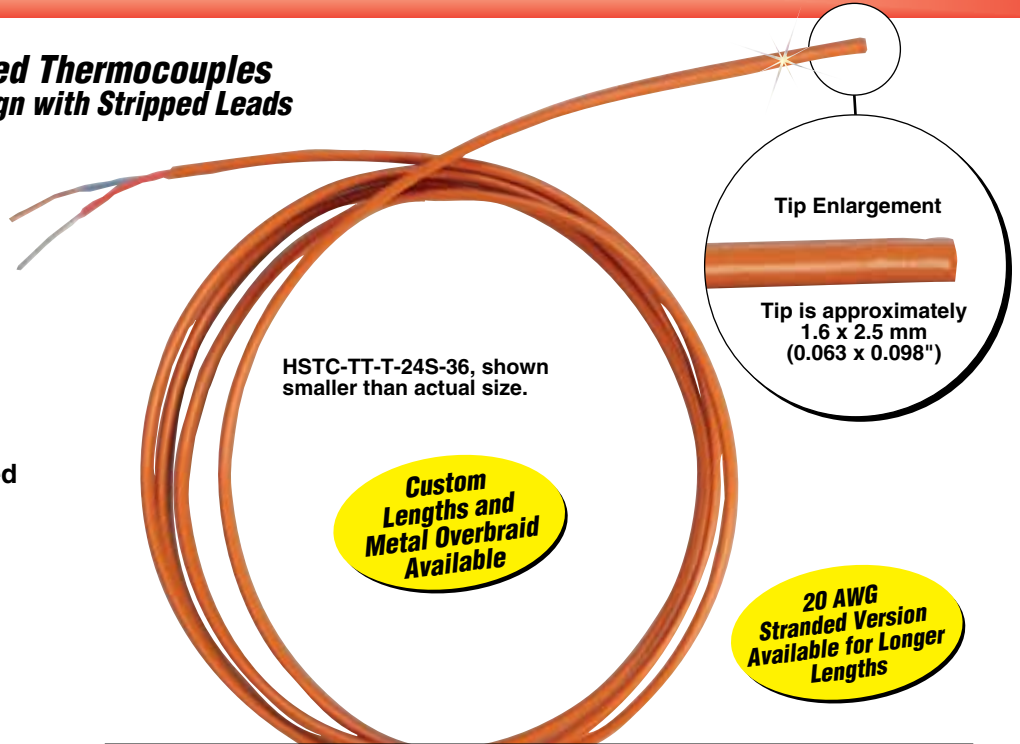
ed Thermocouples
gn with Stripped Leads

d

Tip Enlargement

Tip is approximately 1.6 x 2.5 mm (0.063 x 0.098")

HSTC-TT-T-24S-36, shown smaller than actual size.

Custom Lengths and Metal Overbraid Available

20 AWG Stranded Version Available for Longer Lengths